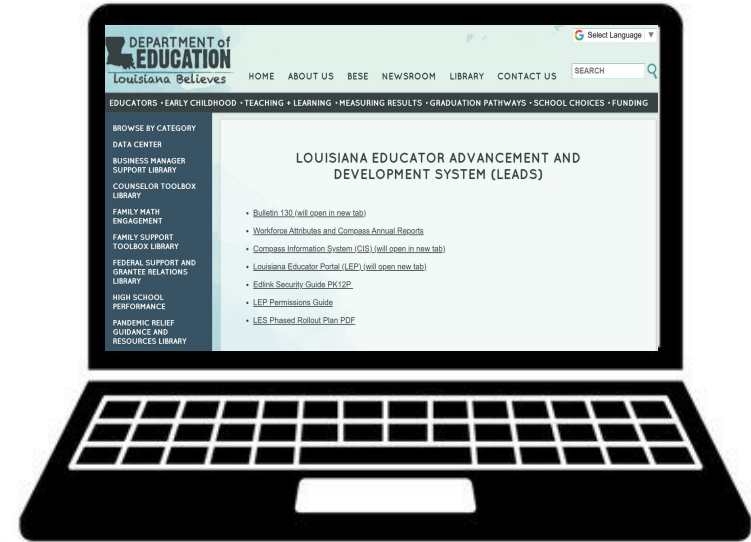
Select Language ▼

DEPARTMENT of EDUCATION
Louisiana Believes

HOME ABOUT US BESE NEWSROOM LIBRARY CONTACT US

SEARCH

EDUCATORS • EARLY CHILDHOOD • TEACHING + LEARNING • MEASURING RESULTS • GRADUATION PATHWAYS • SCHOOL CHOICES • FUNDING

BROWSE BY CATEGORY
DATA CENTER
BUSINESS MANAGER SUPPORT LIBRARY
COUNSELOR TOOLBOX LIBRARY
FAMILY MATH ENGAGEMENT
FAMILY SUPPORT TOOLBOX LIBRARY
FEDERAL SUPPORT AND GRANTEE RELATIONS LIBRARY
HIGH SCHOOL PERFORMANCE
PANDEMIC RELIEF GUIDANCE AND RESOURCES LIBRARY

LOUISIANA EDUCATOR ADVANCEMENT AND DEVELOPMENT SYSTEM (LEADS)

• Bulletin 130 (will open in new tab)
• Workforce Attributes and Compass Annual Reports
• Compass Information System (CIS) (will open in new tab)
• Louisiana Educator Portal (LEP) (will open new tab)
• Edlink Security Guide PK12P
• LEP Permissions Guide
• LES Phased Rollout Plan PDF